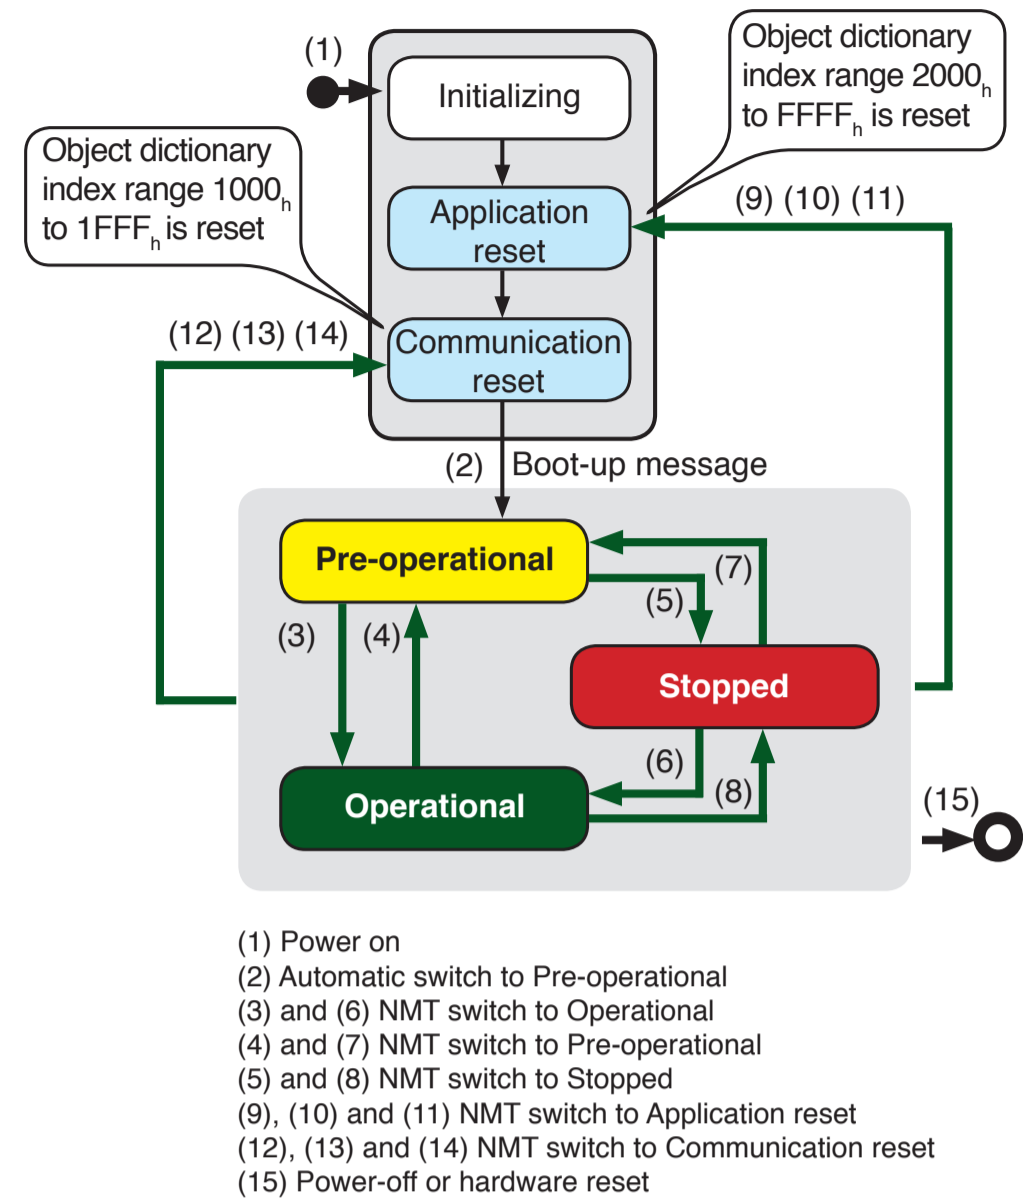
(1)

Initializing

Object dictionary index range $2000_h$ to $FFFF_h$ is reset

Object dictionary index range $1000_h$ to $1FFF_h$ is reset

Application reset

(9) (10) (11)

(12) (13) (14)

Communication reset

(2) Boot-up message

Pre-operational

(7)

(5)

(3)

(4)

Stopped

(6)

(8)

Operational

(15)

(1) Power on
(2) Automatic switch to Pre-operational
(3) and (6) NMT switch to Operational
(4) and (7) NMT switch to Pre-operational
(5) and (8) NMT switch to Stopped
(9), (10) and (11) NMT switch to Application reset
(12), (13) and (14) NMT switch to Communication reset
(15) Power-off or hardware reset